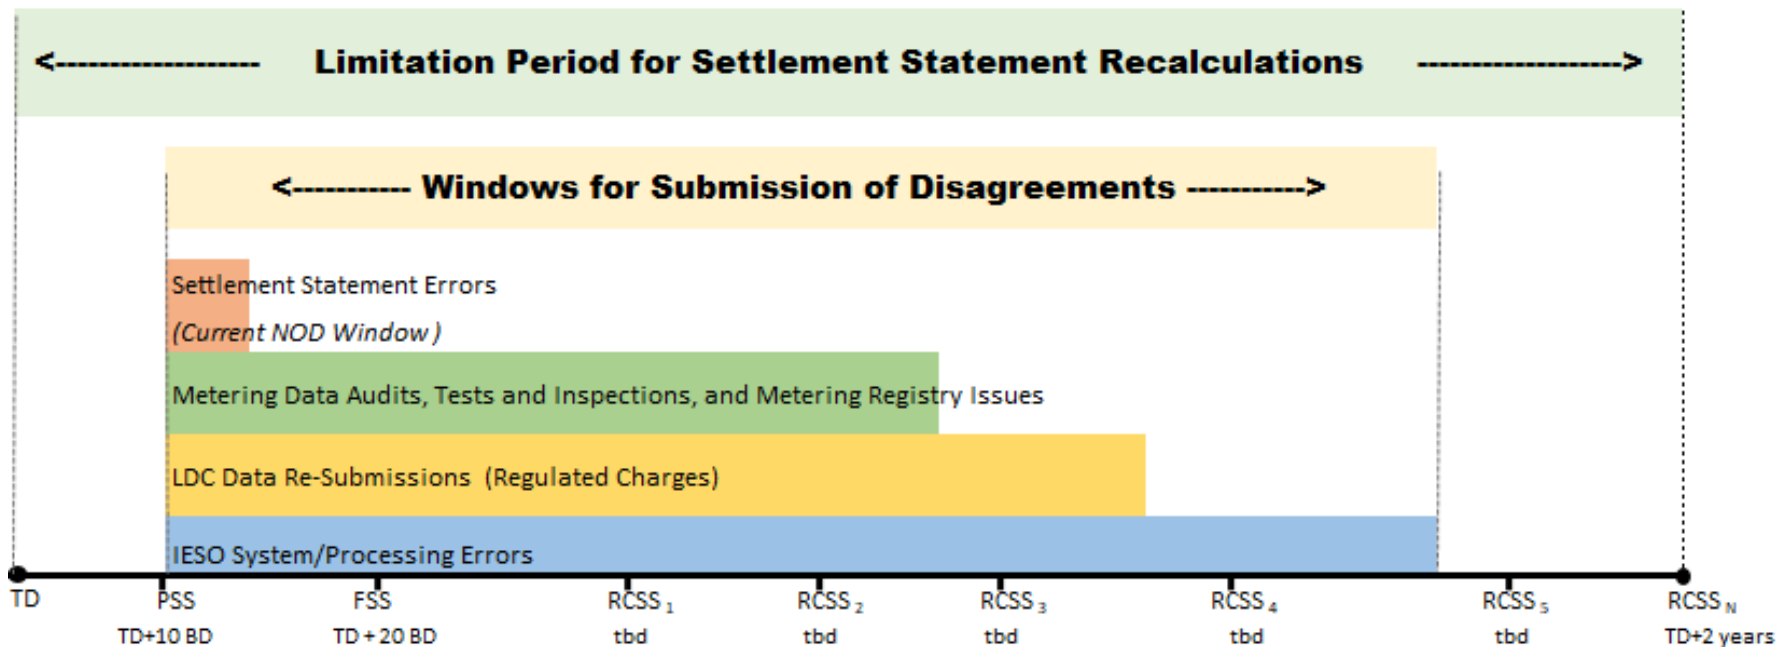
<------------------- Limitation Period for Settlement Statement Recalculations ------------------->

<----------- Windows for Submission of Disagreements ----------->

Settlement Statement Errors
(Current NOD Window)

Metering Data Audits, Tests and Inspections, and Metering Registry Issues

LDC Data Re-Submissions (Regulated Charges)

IESO System/Processing Errors

TD

PSS
TD+10 BD

FSS
TD + 20 BD

RCSS $_1$
tbd

RCSS $_2$
tbd

RCSS $_3$
tbd

RCSS $_4$
tbd

RCSS $_5$
tbd

RCSS $_N$
TD+2 years